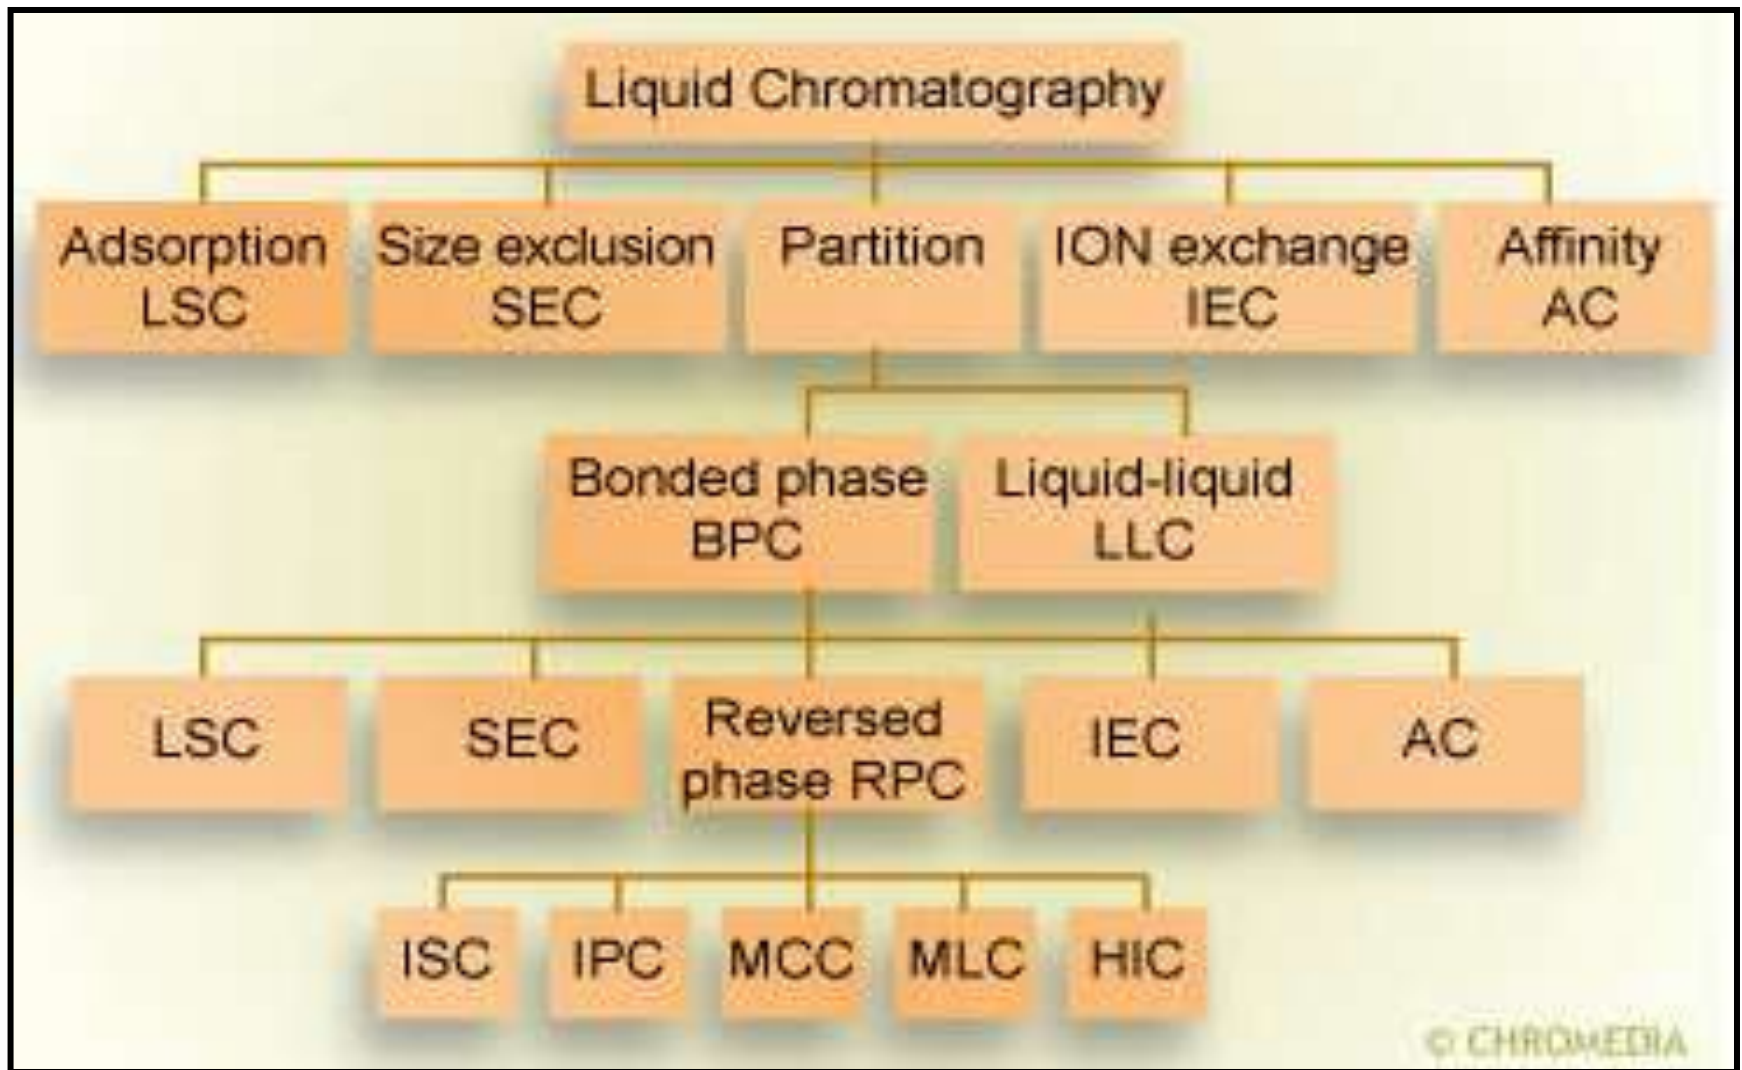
Liquid Chromatography

Adsorption LSC

Size exclusion SEC

Partition

ION exchange IEC

Affinity AC

Bonded phase BPC

Liquid-liquid LLC

LSC

SEC

Reversed phase RPC

IEC

AC

ISC

IPC

MCC

MLC

HIC

© CHROMEDIA